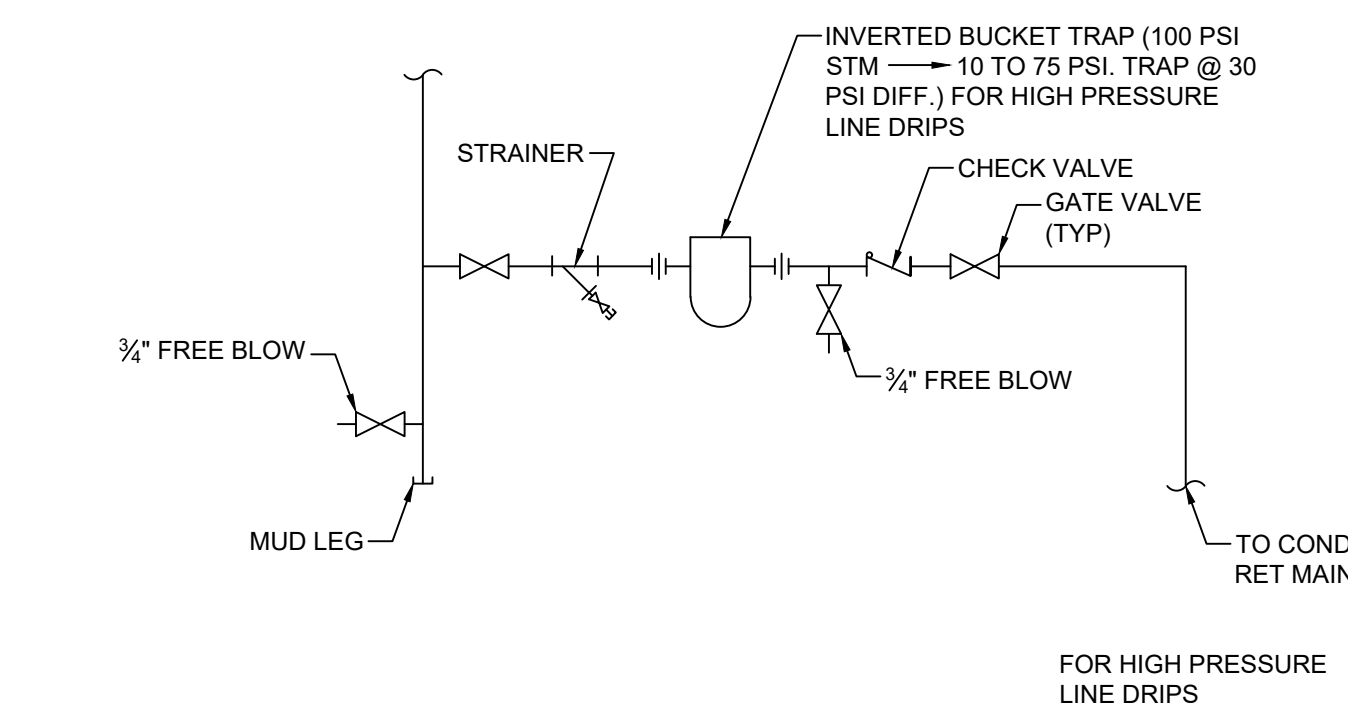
INVERTED BUCKET TRAP (100 PSI STM → 10 TO 75 PSI. TRAP @ 30 PSI DIFF.) FOR HIGH PRESSURE LINE DRIPS

STRAINER

CHECK VALVE

GATE VALVE (TYP)

$\frac{3}{4}$" FREE BLOW

$\frac{3}{4}$" FREE BLOW

MUD LEG

TO COND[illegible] RET MAIN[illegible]

FOR HIGH PRESSURE LINE DRIPS